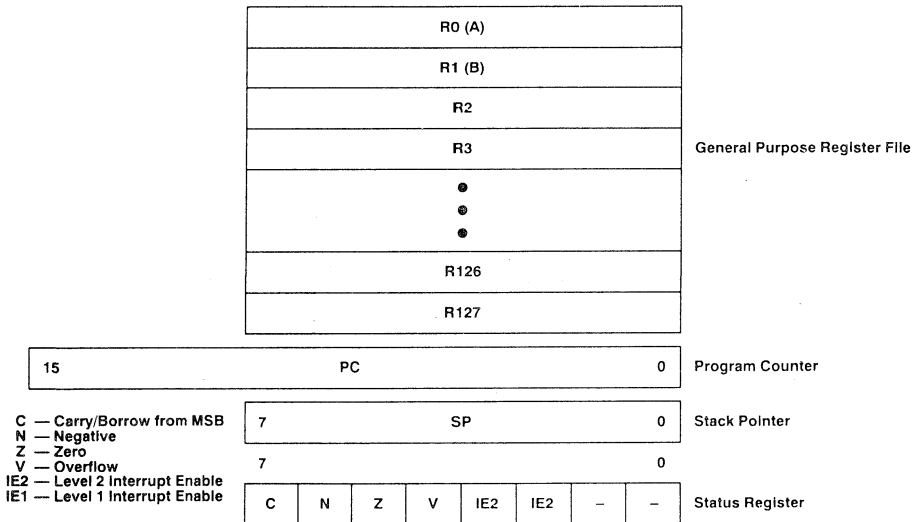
R0 (A)

R1 (B)

R2

R3

General Purpose Register File

R126

R127

15 PC 0

Program Counter

C — Carry/Borrow from MSB
N — Negative
Z — Zero
V — Overflow
IE2 — Level 2 Interrupt Enable
IE1 — Level 1 Interrupt Enable

7 SP 0

Stack Pointer

7 0

| C | N | Z | V | IE2 | IE2 | – | – |
|---|---|---|---|---|---|---|---|

Status Register